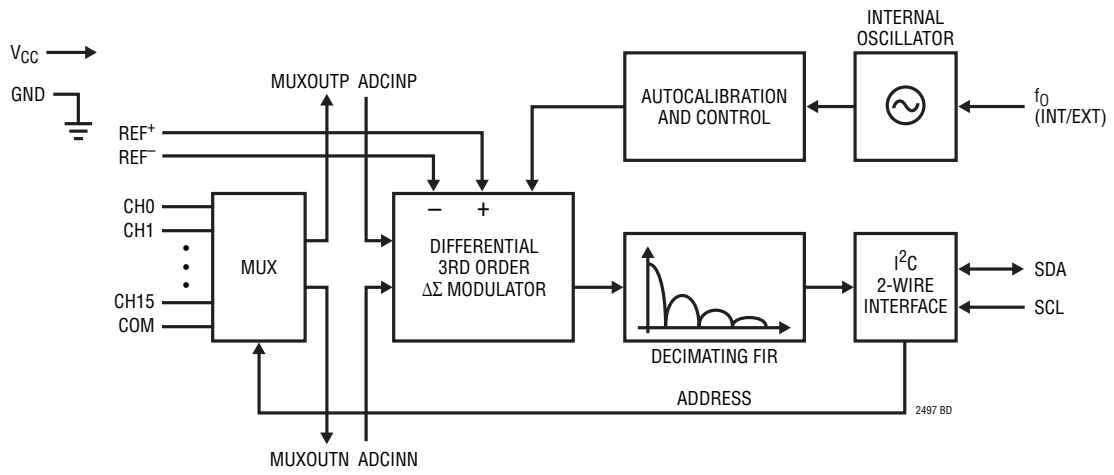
$V_{CC}$

GND

MUXOUTP ADCINP

INTERNAL OSCILLATOR

AUTOCALIBRATION AND CONTROL

$f_O$ (INT/EXT)

$REF^+$

$REF^-$

– +

CH0

CH1

CH15

COM

MUX

DIFFERENTIAL 3RD ORDER $\Delta\Sigma$ MODULATOR

DECIMATING FIR

$I^2C$ 2-WIRE INTERFACE

SDA

SCL

ADDRESS

2497 BD

MUXOUTN ADCINN